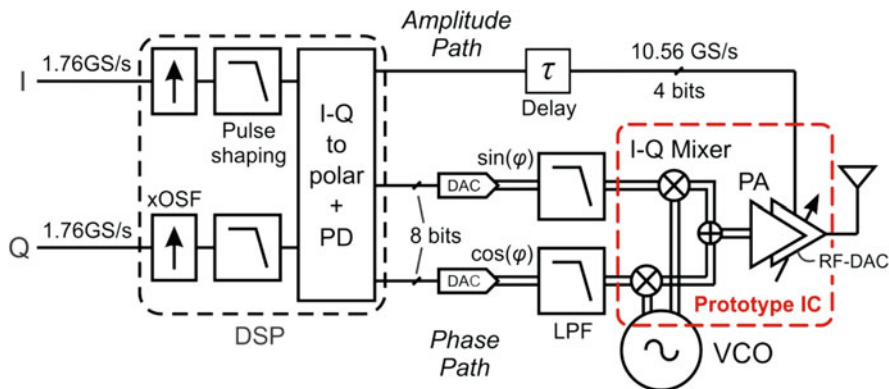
Amplitude Path

I

1.76GS/s

Pulse shaping

I-Q to polar + PD

$\tau$

Delay

10.56 GS/s

4 bits

sin($\varphi$)

DAC

I-Q Mixer

PA

xOSF

Q

1.76GS/s

8 bits

cos($\varphi$)

DAC

RF-DAC

Prototype IC

DSP

Phase Path

LPF

VCO